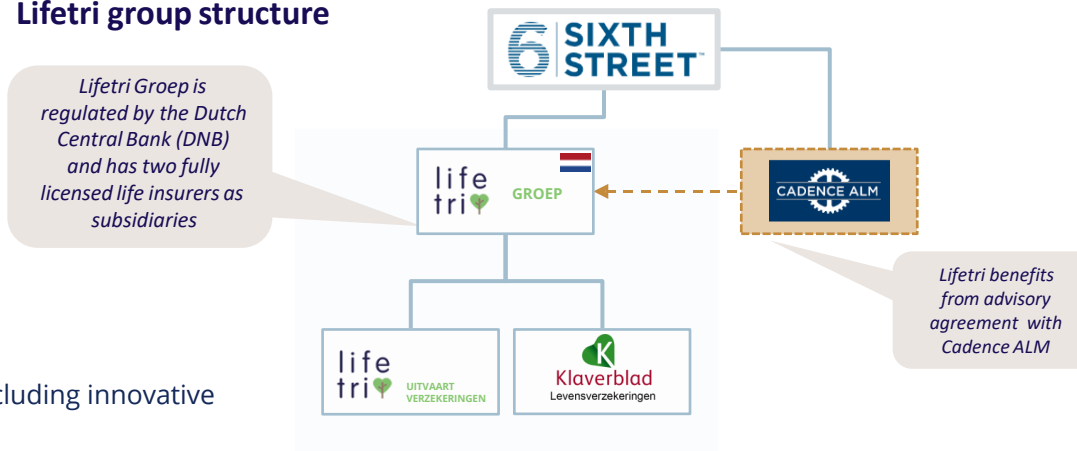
Lifetri group structure

6 SIXTH STREET

Lifetri Groep is regulated by the Dutch Central Bank (DNB) and has two fully licensed life insurers as subsidiaries

life tri GROEP

CADENCE ALM

Lifetri benefits from advisory agreement with Cadence ALM

life tri UITVAART VERZEKERINGEN

K Klaverblad Levensverzekeringen

cluding innovative